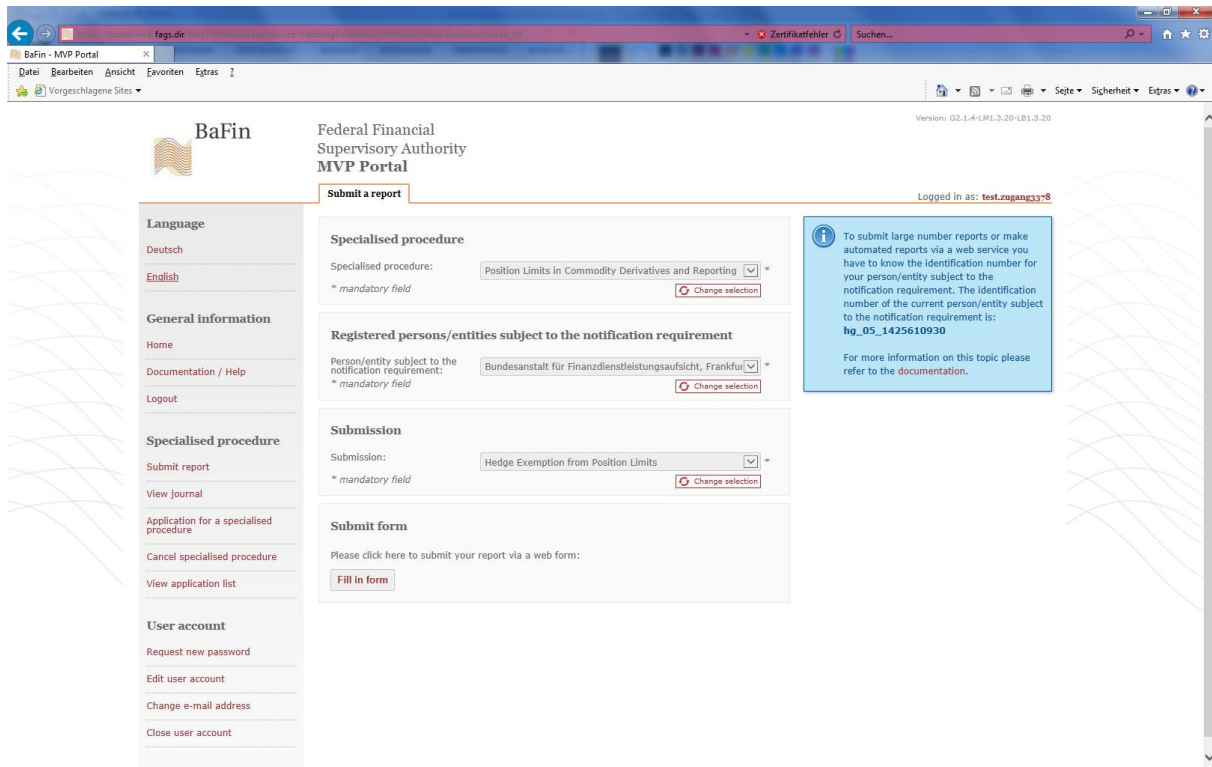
fags.dir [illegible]

Zertifikatfehler Suchen...

BaFin - MVP Portal ×

Datei Bearbeiten Ansicht Favoriten Extras ?

Vorgeschlagene Sites ▾

Seite ▾ Sicherheit ▾ Extras ▾

BaFin

Federal Financial Supervisory Authority
MVP Portal

Version: G2.1.4-LM1.3.20-LB1.3.20

Submit a report

Logged in as: test.zugang3378

Language

Deutsch

English

General information

Home

Documentation / Help

Logout

Specialised procedure

Submit report

View journal

Application for a specialised procedure

Cancel specialised procedure

View application list

User account

Request new password

Edit user account

Change e-mail address

Close user account

Specialised procedure

Specialised procedure: Position Limits in Commodity Derivatives and Reporting *

* mandatory field

Change selection

Registered persons/entities subject to the notification requirement

Person/entity subject to the notification requirement: Bundesanstalt für Finanzdienstleistungsaufsicht, Frankfu *

* mandatory field

Change selection

Submission

Submission: Hedge Exemption from Position Limits *

* mandatory field

Change selection

Submit form

Please click here to submit your report via a web form:

Fill in form

To submit large number reports or make automated reports via a web service you have to know the identification number for your person/entity subject to the notification requirement. The identification number of the current person/entity subject to the notification requirement is: hg_05_1425610930

For more information on this topic please refer to the documentation.